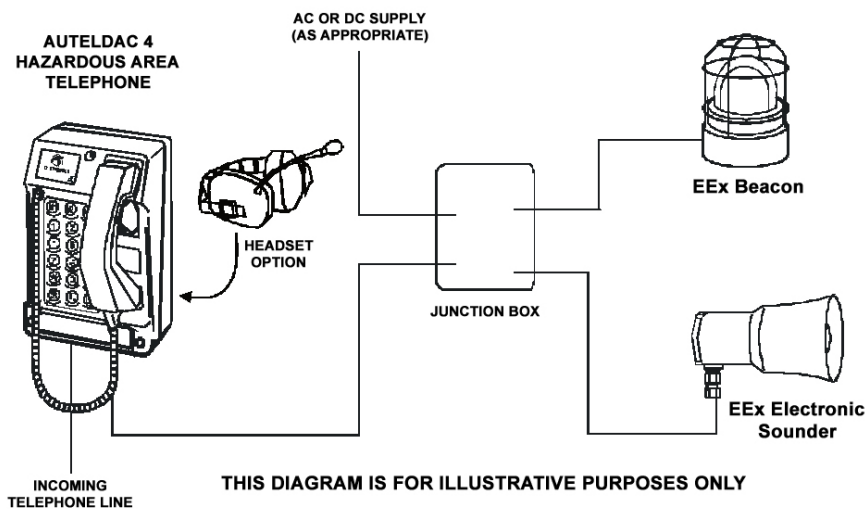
AUTELDAC 4
HAZARDOUS AREA
TELEPHONE

AC OR DC SUPPLY
(AS APPROPRIATE)

HEADSET
OPTION

JUNCTION BOX

EEx Beacon

EEx Electronic
Sounder

INCOMING
TELEPHONE LINE

THIS DIAGRAM IS FOR ILLUSTRATIVE PURPOSES ONLY